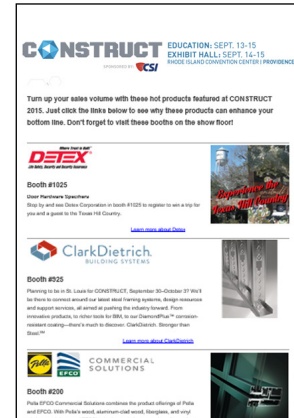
CONSTRUCT
SPONSORED BY CSI
EDUCATION: SEPT. 13-15
EXHIBIT HALL: SEPT. 14-15
RHODE ISLAND CONVENTION CENTER | PROVIDENCE

Turn up your sales volume with these hot products featured at CONSTRUCT 2015. Just click the links below to see why these products can enhance your bottom line. Don't forget to visit these booths on the show floor!

Where Trust is Built
DETEX
Life Safety, Security and Security Assurance

Booth #1025

Door Hardware Specifiers
Stop by and see Detex Corporation in booth #1025 to register to win a trip for you and a guest to the Texas Hill Country.

Learn more about Detex

Experience the Texas Hill Country

ClarkDietrich
BUILDING SYSTEMS

Booth #925

Planning to be in St. Louis for CONSTRUCT, September 30–October 2? We'll be there to connect around our latest steel framing systems, design resources and support services, all aimed at pushing the industry forward. From innovative products, to richer tools for BIM, to our DiamondPlus™ corrosion-resistant coating—there's much to discover. ClarkDietrich. Stronger than Steel.℠

Learn more about ClarkDietrich

Pella EFCO COMMERCIAL SOLUTIONS

Booth #200

Pella EFCO Commercial Solutions combines the product offerings of Pella and EFCO. With Pella's wood, aluminum-clad wood, fiberglass, and vinyl